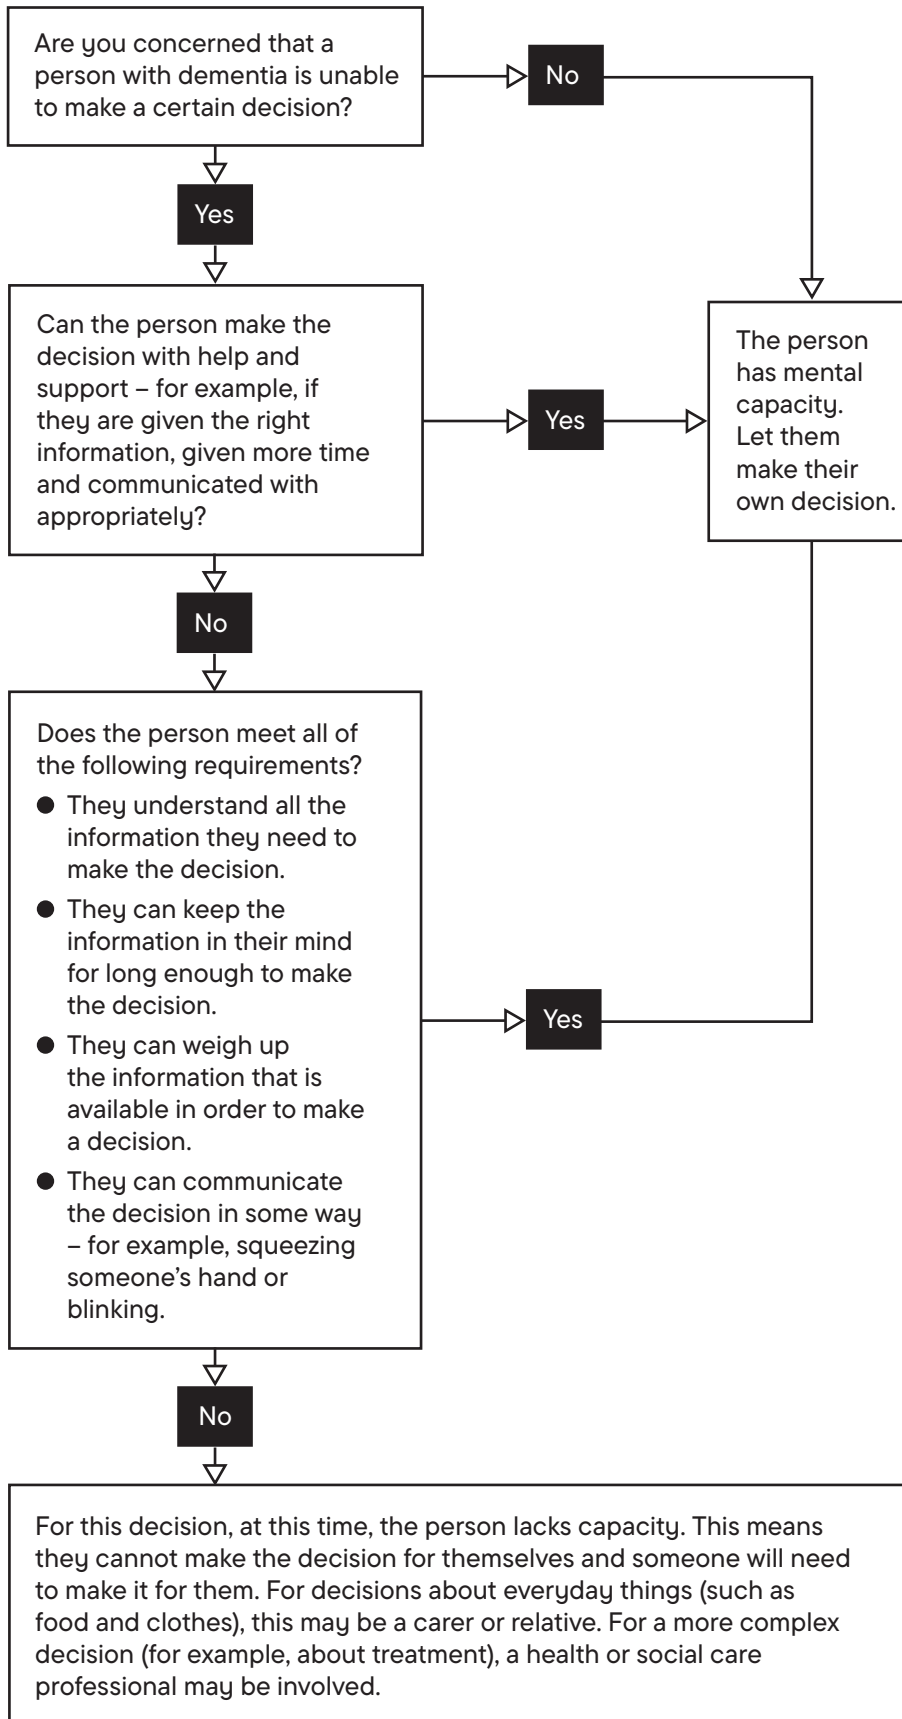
Are you concerned that a person with dementia is unable to make a certain decision?

No

Yes

Can the person make the decision with help and support – for example, if they are given the right information, given more time and communicated with appropriately?

Yes

The person has mental capacity. Let them make their own decision.

No

Does the person meet all of the following requirements?

- They understand all the information they need to make the decision.
- They can keep the information in their mind for long enough to make the decision.
- They can weigh up the information that is available in order to make a decision.
- They can communicate the decision in some way – for example, squeezing someone's hand or blinking.

Yes

No

For this decision, at this time, the person lacks capacity. This means they cannot make the decision for themselves and someone will need to make it for them. For decisions about everyday things (such as food and clothes), this may be a carer or relative. For a more complex decision (for example, about treatment), a health or social care professional may be involved.